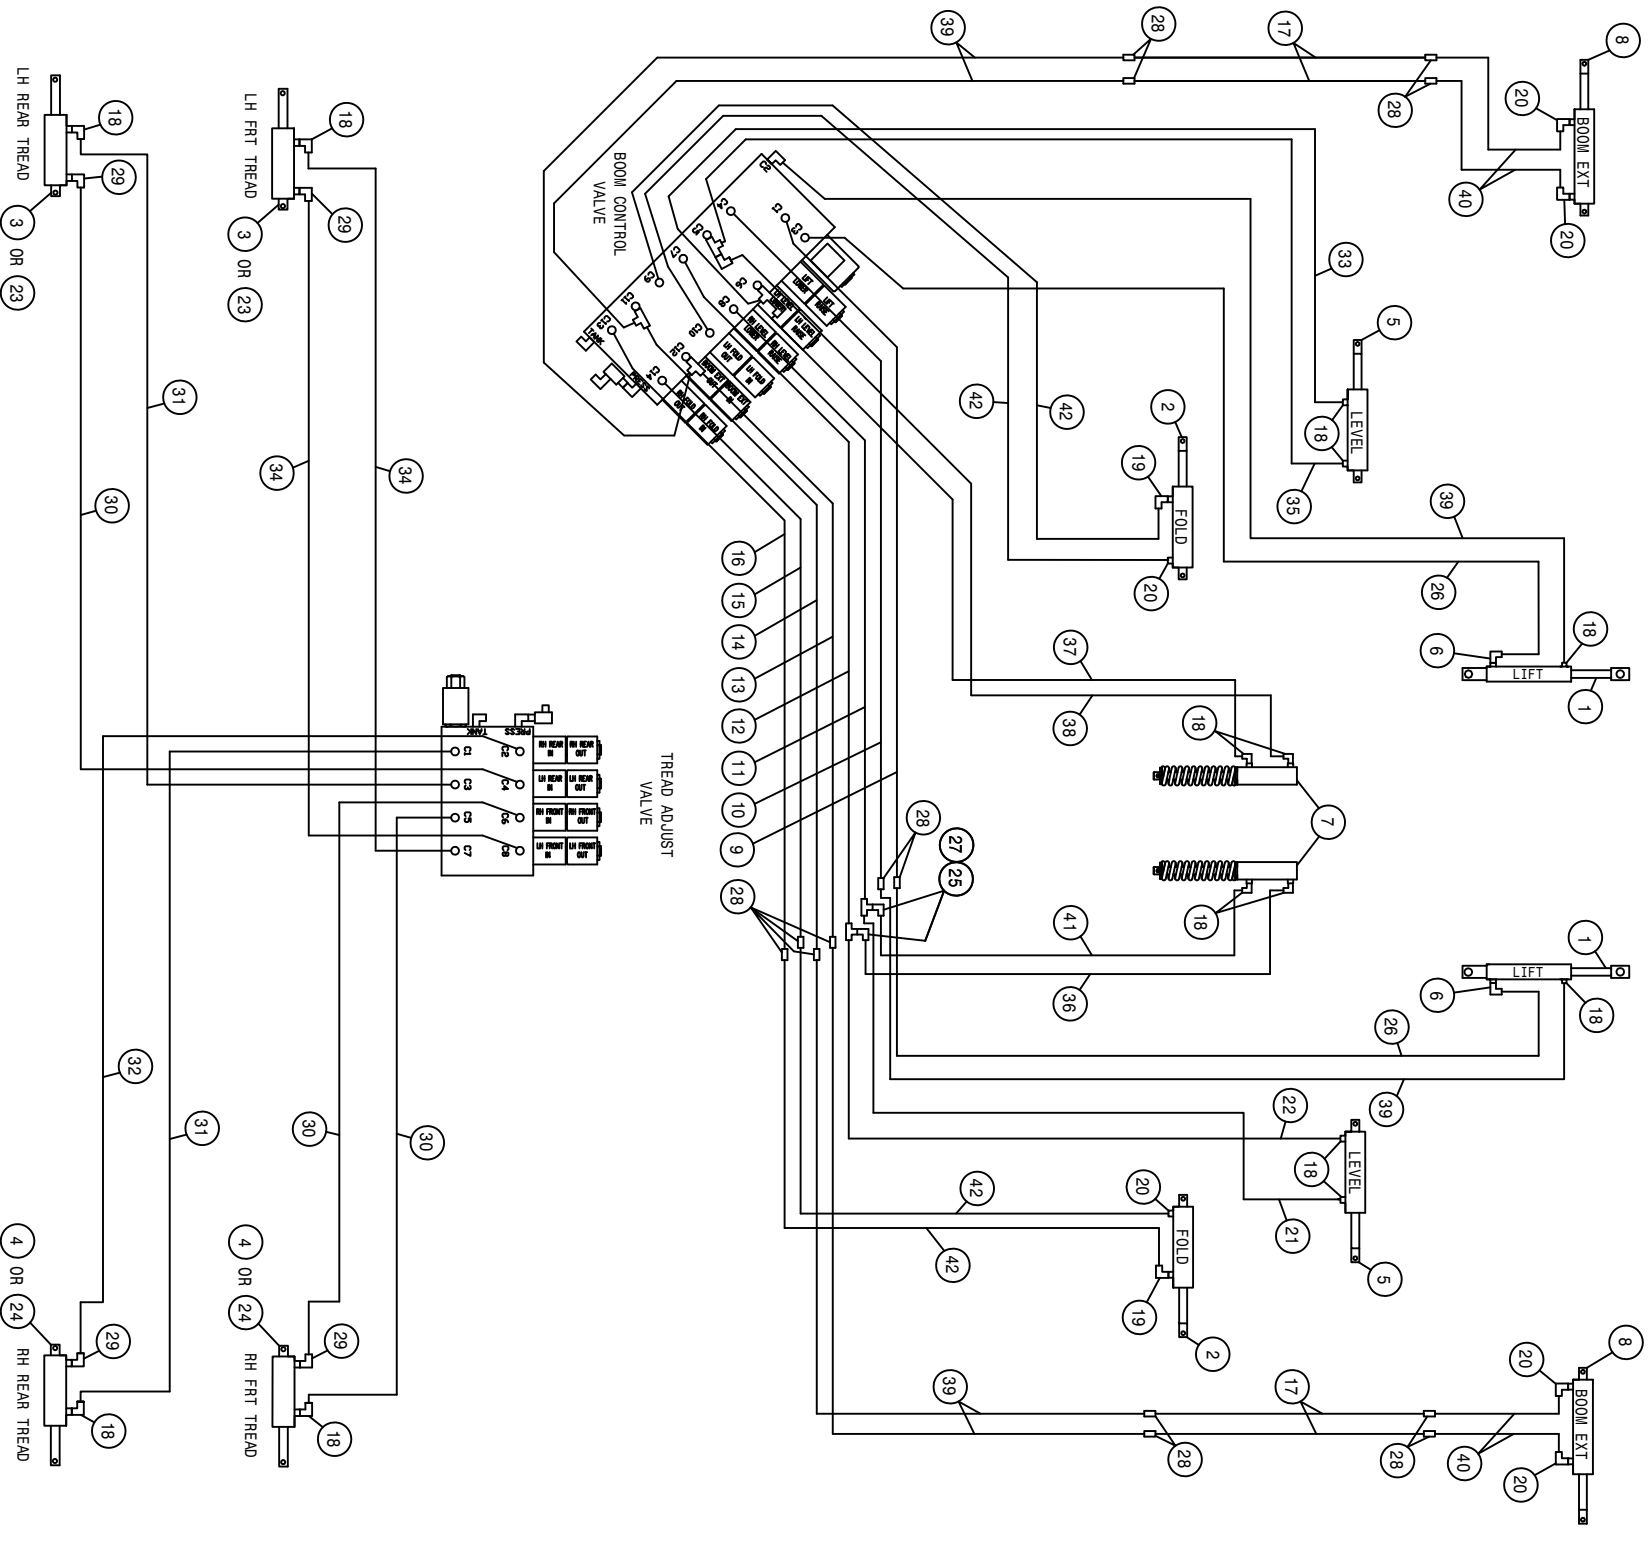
LH REAR TREAD
18
29
3
OR
23
LH FRT TREAD
18
29
3
OR
23
31
34
34
30
BOOM CONTROL VALVE
39
28
17
8
28
20
BOOM EXT
40
20
33
5
LEVEL
18
35
42
42
2
19
FOLD
20
39
26
18
6
LIFT
1
37
38
18
7
18
16
15
14
13
12
11
10
9
28
27
25
28
41
36
1
LIFT
6
18
26
39
22
LEVEL
18
21
5
42
20
FOLD
42
19
2
39
17
8
20
BOOM EXT
28
28
40
20
TREAD ADJUST VALVE
TANK
PRESS
C1
C2
C3
C4
C5
C6
C7
C8
RH REAR IN
RH REAR OUT
LH REAR IN
LH REAR OUT
RH FRONT IN
RH FRONT OUT
LH FRONT IN
LH FRONT OUT
32
31
30
30
4
OR
24
29
18
RH REAR TREAD
4
OR
24
29
18
RH FRT TREAD